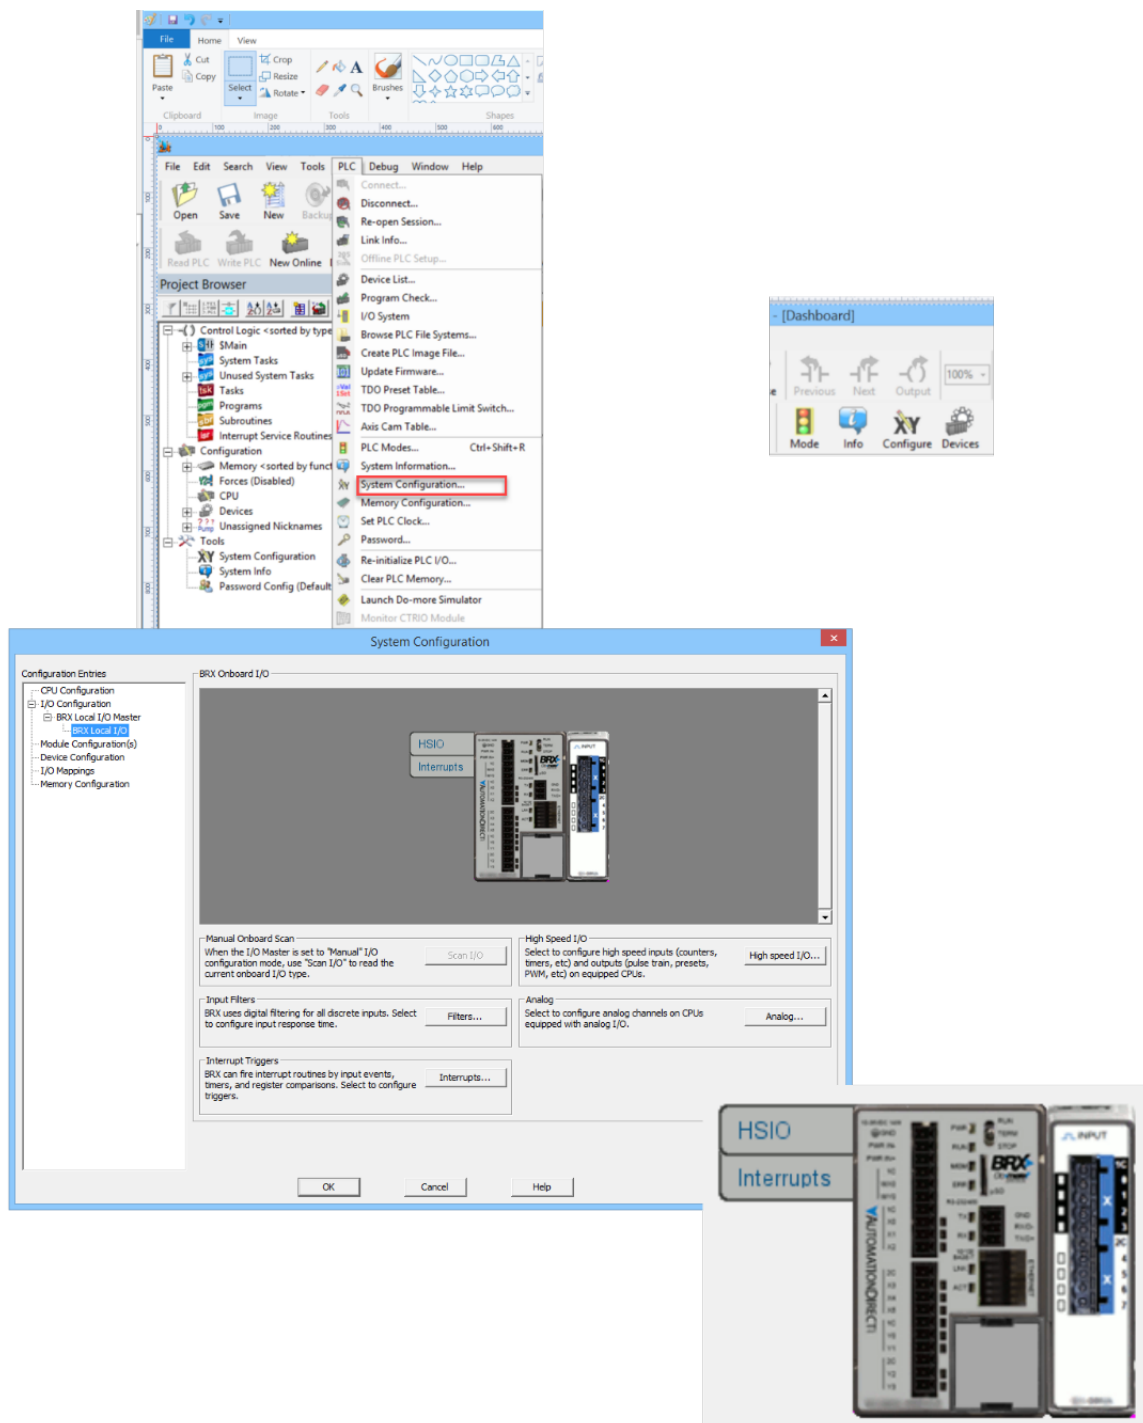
File Home View

Cut Copy Paste Crop Resize Select Rotate Brushes

Clipboard Image Tools Shapes

File Edit Search View Tools PLC Debug Window Help

Open Save New Backup

Read PLC Write PLC New Online

Project Browser

Control Logic <sorted by type
$Main
System Tasks
Unused System Tasks
Tasks
Programs
Subroutines
Interrupt Service Routines
Configuration
Memory <sorted by funct
Forces (Disabled)
CPU
Devices
Unassigned Nicknames
Tools
System Configuration
System Info
Password Config (Default

Connect...
Disconnect...
Re-open Session...
Link Info...
Offline PLC Setup...
Device List...
Program Check...
I/O System
Browse PLC File Systems...
Create PLC Image File...
Update Firmware...
TDO Preset Table...
TDO Programmable Limit Switch...
Axis Cam Table...
PLC Modes... Ctrl+Shift+R
System Information...
System Configuration...
Memory Configuration...
Set PLC Clock...
Password...
Re-initialize PLC I/O...
Clear PLC Memory...
Launch Do-more Simulator
Monitor CTRIO Module

- [Dashboard]

Previous Next Output 100%
Mode Info Configure Devices

System Configuration

Configuration Entries
CPU Configuration
I/O Configuration
BRX Local I/O Master
BRX Local I/O
Module Configuration(s)
Device Configuration
I/O Mappings
Memory Configuration

BRX Onboard I/O

HSIO
Interrupts

Manual Onboard Scan
When the I/O Master is set to "Manual" I/O configuration mode, use "Scan I/O" to read the current onboard I/O type.
Scan I/O

High Speed I/O
Select to configure high speed inputs (counters, timers, etc) and outputs (pulse train, presets, PWM, etc) on equipped CPUs.
High speed I/O...

Input Filters
BRX uses digital filtering for all discrete inputs. Select to configure input response time.
Filters...

Analog
Select to configure analog channels on CPUs equipped with analog I/O.
Analog...

Interrupt Triggers
BRX can fire interrupt routines by input events, timers, and register comparisons. Select to configure triggers.
Interrupts...

OK Cancel Help

HSIO
Interrupts
AUTOMATIONDIRECT
BRX
INPUT